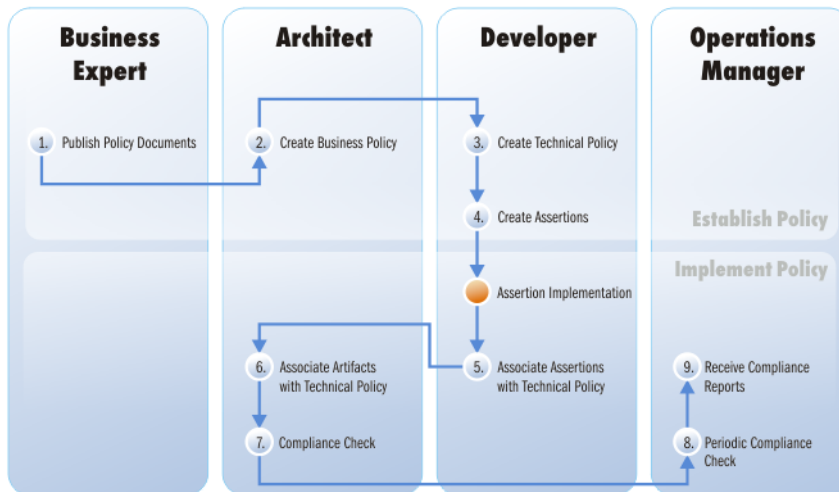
Business Expert

Architect

Developer

Operations Manager

1. Publish Policy Documents

2. Create Business Policy

3. Create Technical Policy

4. Create Assertions

Establish Policy

Implement Policy

Assertion Implementation

6. Associate Artifacts with Technical Policy

5. Associate Assertions with Technical Policy

9. Receive Compliance Reports

7. Compliance Check

8. Periodic Compliance Check